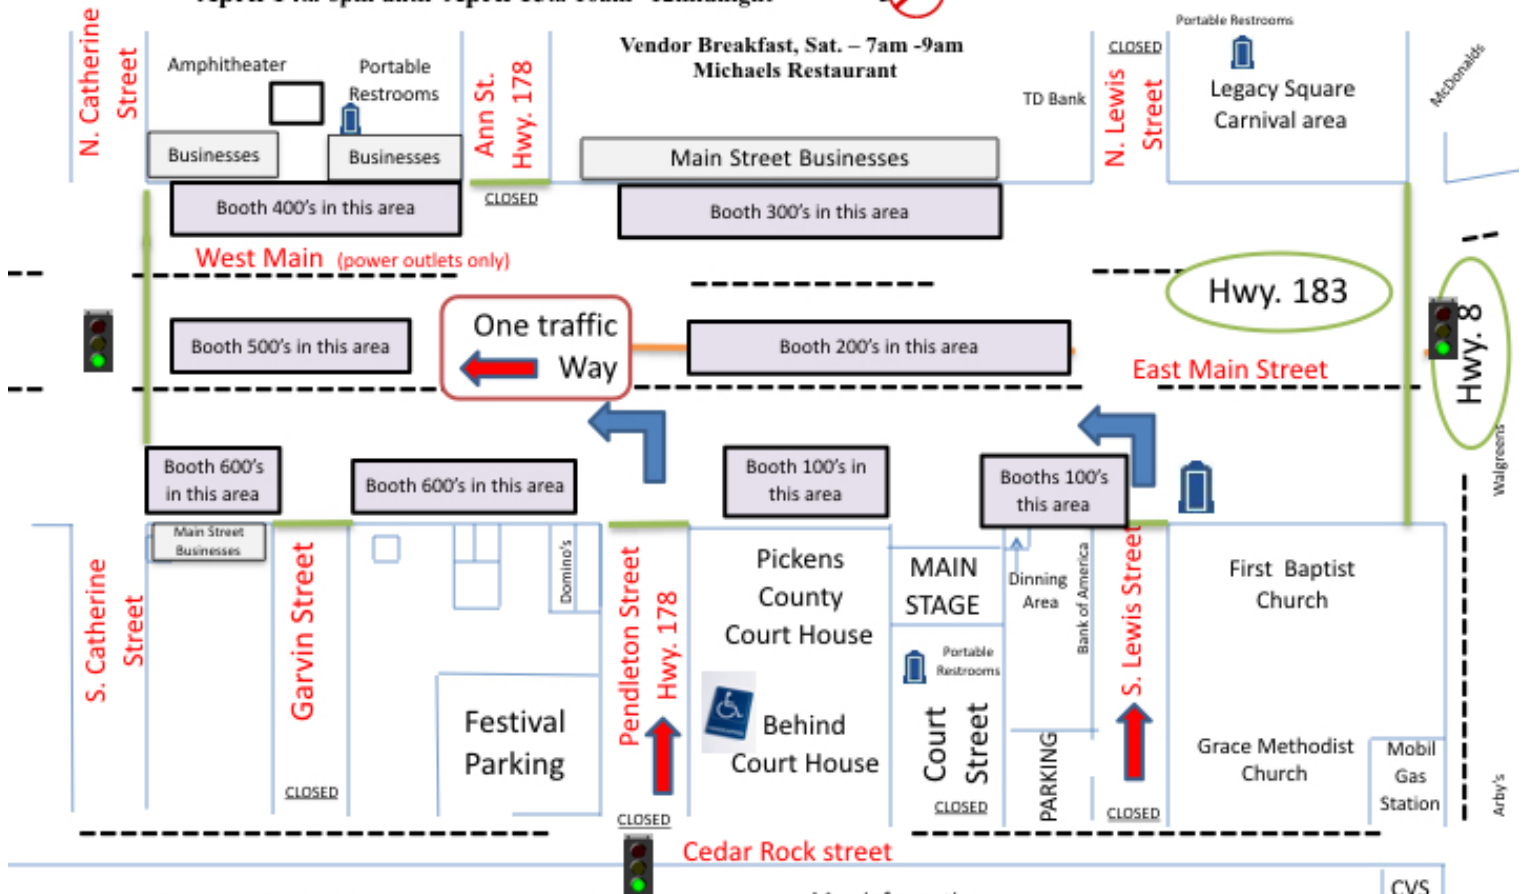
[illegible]

N. Catherine Street

Amphitheater

Portable Restrooms

Businesses

Businesses

Ann St. Hwy. 178

Vendor Breakfast, Sat. – 7am -9am
Michaels Restaurant

TD Bank

CLOSED

N. Lewis Street

Portable Restrooms

Legacy Square Carnival area

McDonalds

Main Street Businesses

Booth 400's in this area

CLOSED

Booth 300's in this area

West Main (power outlets only)

Hwy. 183

One traffic Way

Booth 500's in this area

Booth 200's in this area

Hwy. 8

East Main Street

Booth 600's in this area

Booth 600's in this area

Booth 100's in this area

Booths 100's this area

Walgreens

Main Street Businesses

S. Catherine Street

Garvin Street

Domino's

Pendleton Street Hwy. 178

Pickens County Court House

MAIN STAGE

Dinning Area

Bank of America

S. Lewis Street

First Baptist Church

Portable Restrooms

Festival Parking

Behind Court House

Court Street

PARKING

Grace Methodist Church

Mobil Gas Station

Arby's

CLOSED

CLOSED

CLOSED

CLOSED

Cedar Rock street

CVS